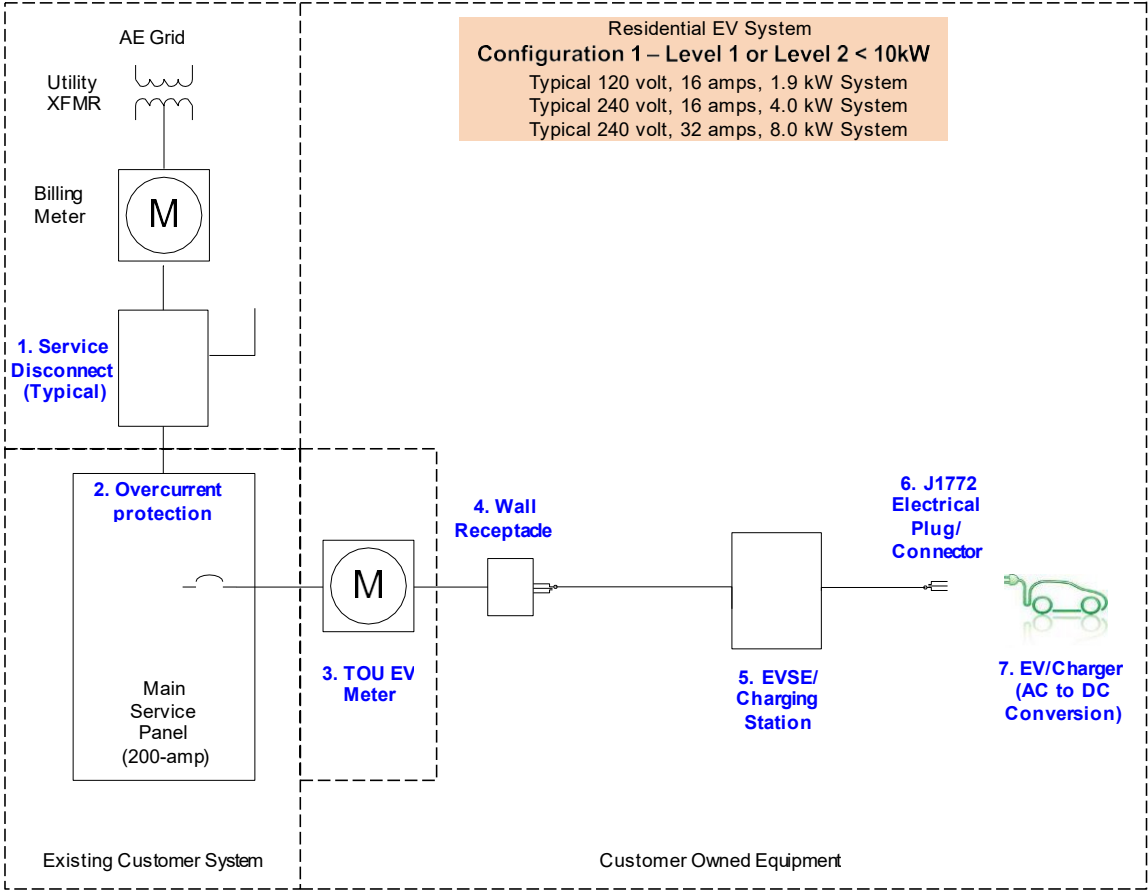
AE Grid

Utility XFMR

Billing Meter

M

1. Service Disconnect (Typical)

Residential EV System
Configuration 1 – Level 1 or Level 2 < 10kW
Typical 120 volt, 16 amps, 1.9 kW System
Typical 240 volt, 16 amps, 4.0 kW System
Typical 240 volt, 32 amps, 8.0 kW System

2. Overcurrent protection

M

4. Wall Receptacle

6. J1772 Electrical Plug/ Connector

Main Service Panel (200-amp)

3. TOU EV Meter

5. EVSE/ Charging Station

7. EV/Charger (AC to DC Conversion)

Existing Customer System

Customer Owned Equipment